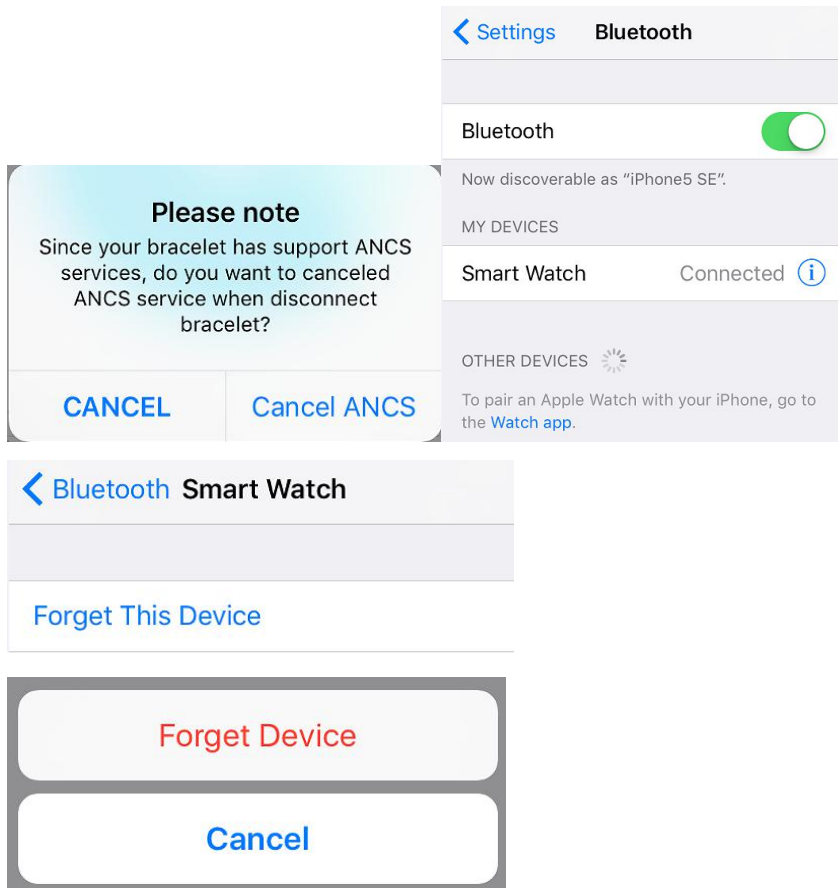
Please note
Since your bracelet has support ANCS services, do you want to canceled ANCS service when disconnect bracelet?

CANCEL
Cancel ANCS

< Settings Bluetooth

Bluetooth

Now discoverable as "iPhone5 SE".

MY DEVICES

Smart Watch Connected

OTHER DEVICES

To pair an Apple Watch with your iPhone, go to the Watch app.

< Bluetooth Smart Watch

Forget This Device

Forget Device

Cancel